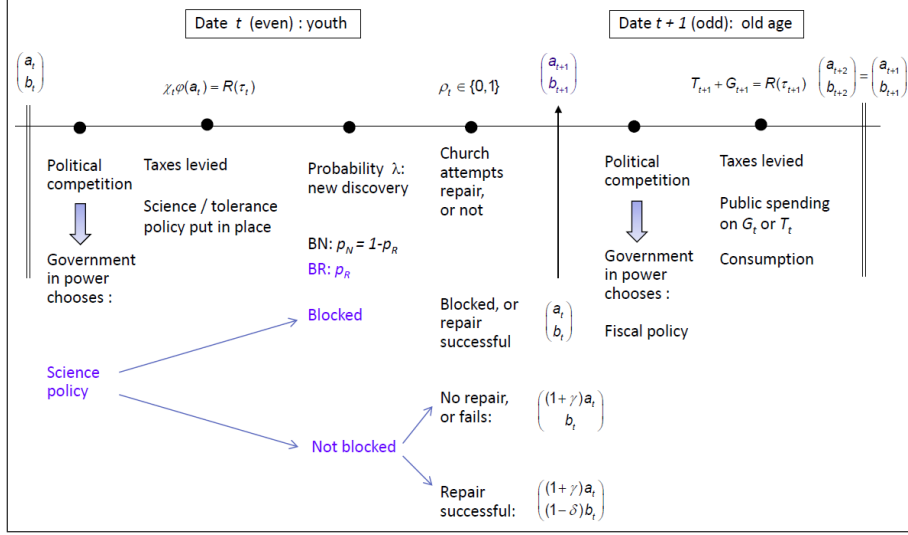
Date $t$ (even) : youth

Date $t+1$ (odd): old age

$\begin{pmatrix} a_t \\ b_t \end{pmatrix}$

$\chi_t \varphi(a_t) = R(\tau_t)$

$\rho_t \in \{0,1\}$

$\begin{pmatrix} a_{t+1} \\ b_{t+1} \end{pmatrix}$

$T_{t+1} + G_{t+1} = R(\tau_{t+1})$

$\begin{pmatrix} a_{t+2} \\ b_{t+2} \end{pmatrix} = \begin{pmatrix} a_{t+1} \\ b_{t+1} \end{pmatrix}$

Political competition

Government in power chooses :

Taxes levied

Science / tolerance policy put in place

Probability $\lambda$: new discovery

BN: $p_N = 1-p_R$

BR: $p_R$

Church attempts repair, or not

Political competition

Government in power chooses :

Fiscal policy

Taxes levied

Public spending on $G_t$ or $T_t$

Consumption

Science policy

Blocked

Not blocked

Blocked, or repair successful $\begin{pmatrix} a_t \\ b_t \end{pmatrix}$

No repair, or fails: $\begin{pmatrix} (1+\gamma)a_t \\ b_t \end{pmatrix}$

Repair successful: $\begin{pmatrix} (1+\gamma)a_t \\ (1-\delta)b_t \end{pmatrix}$